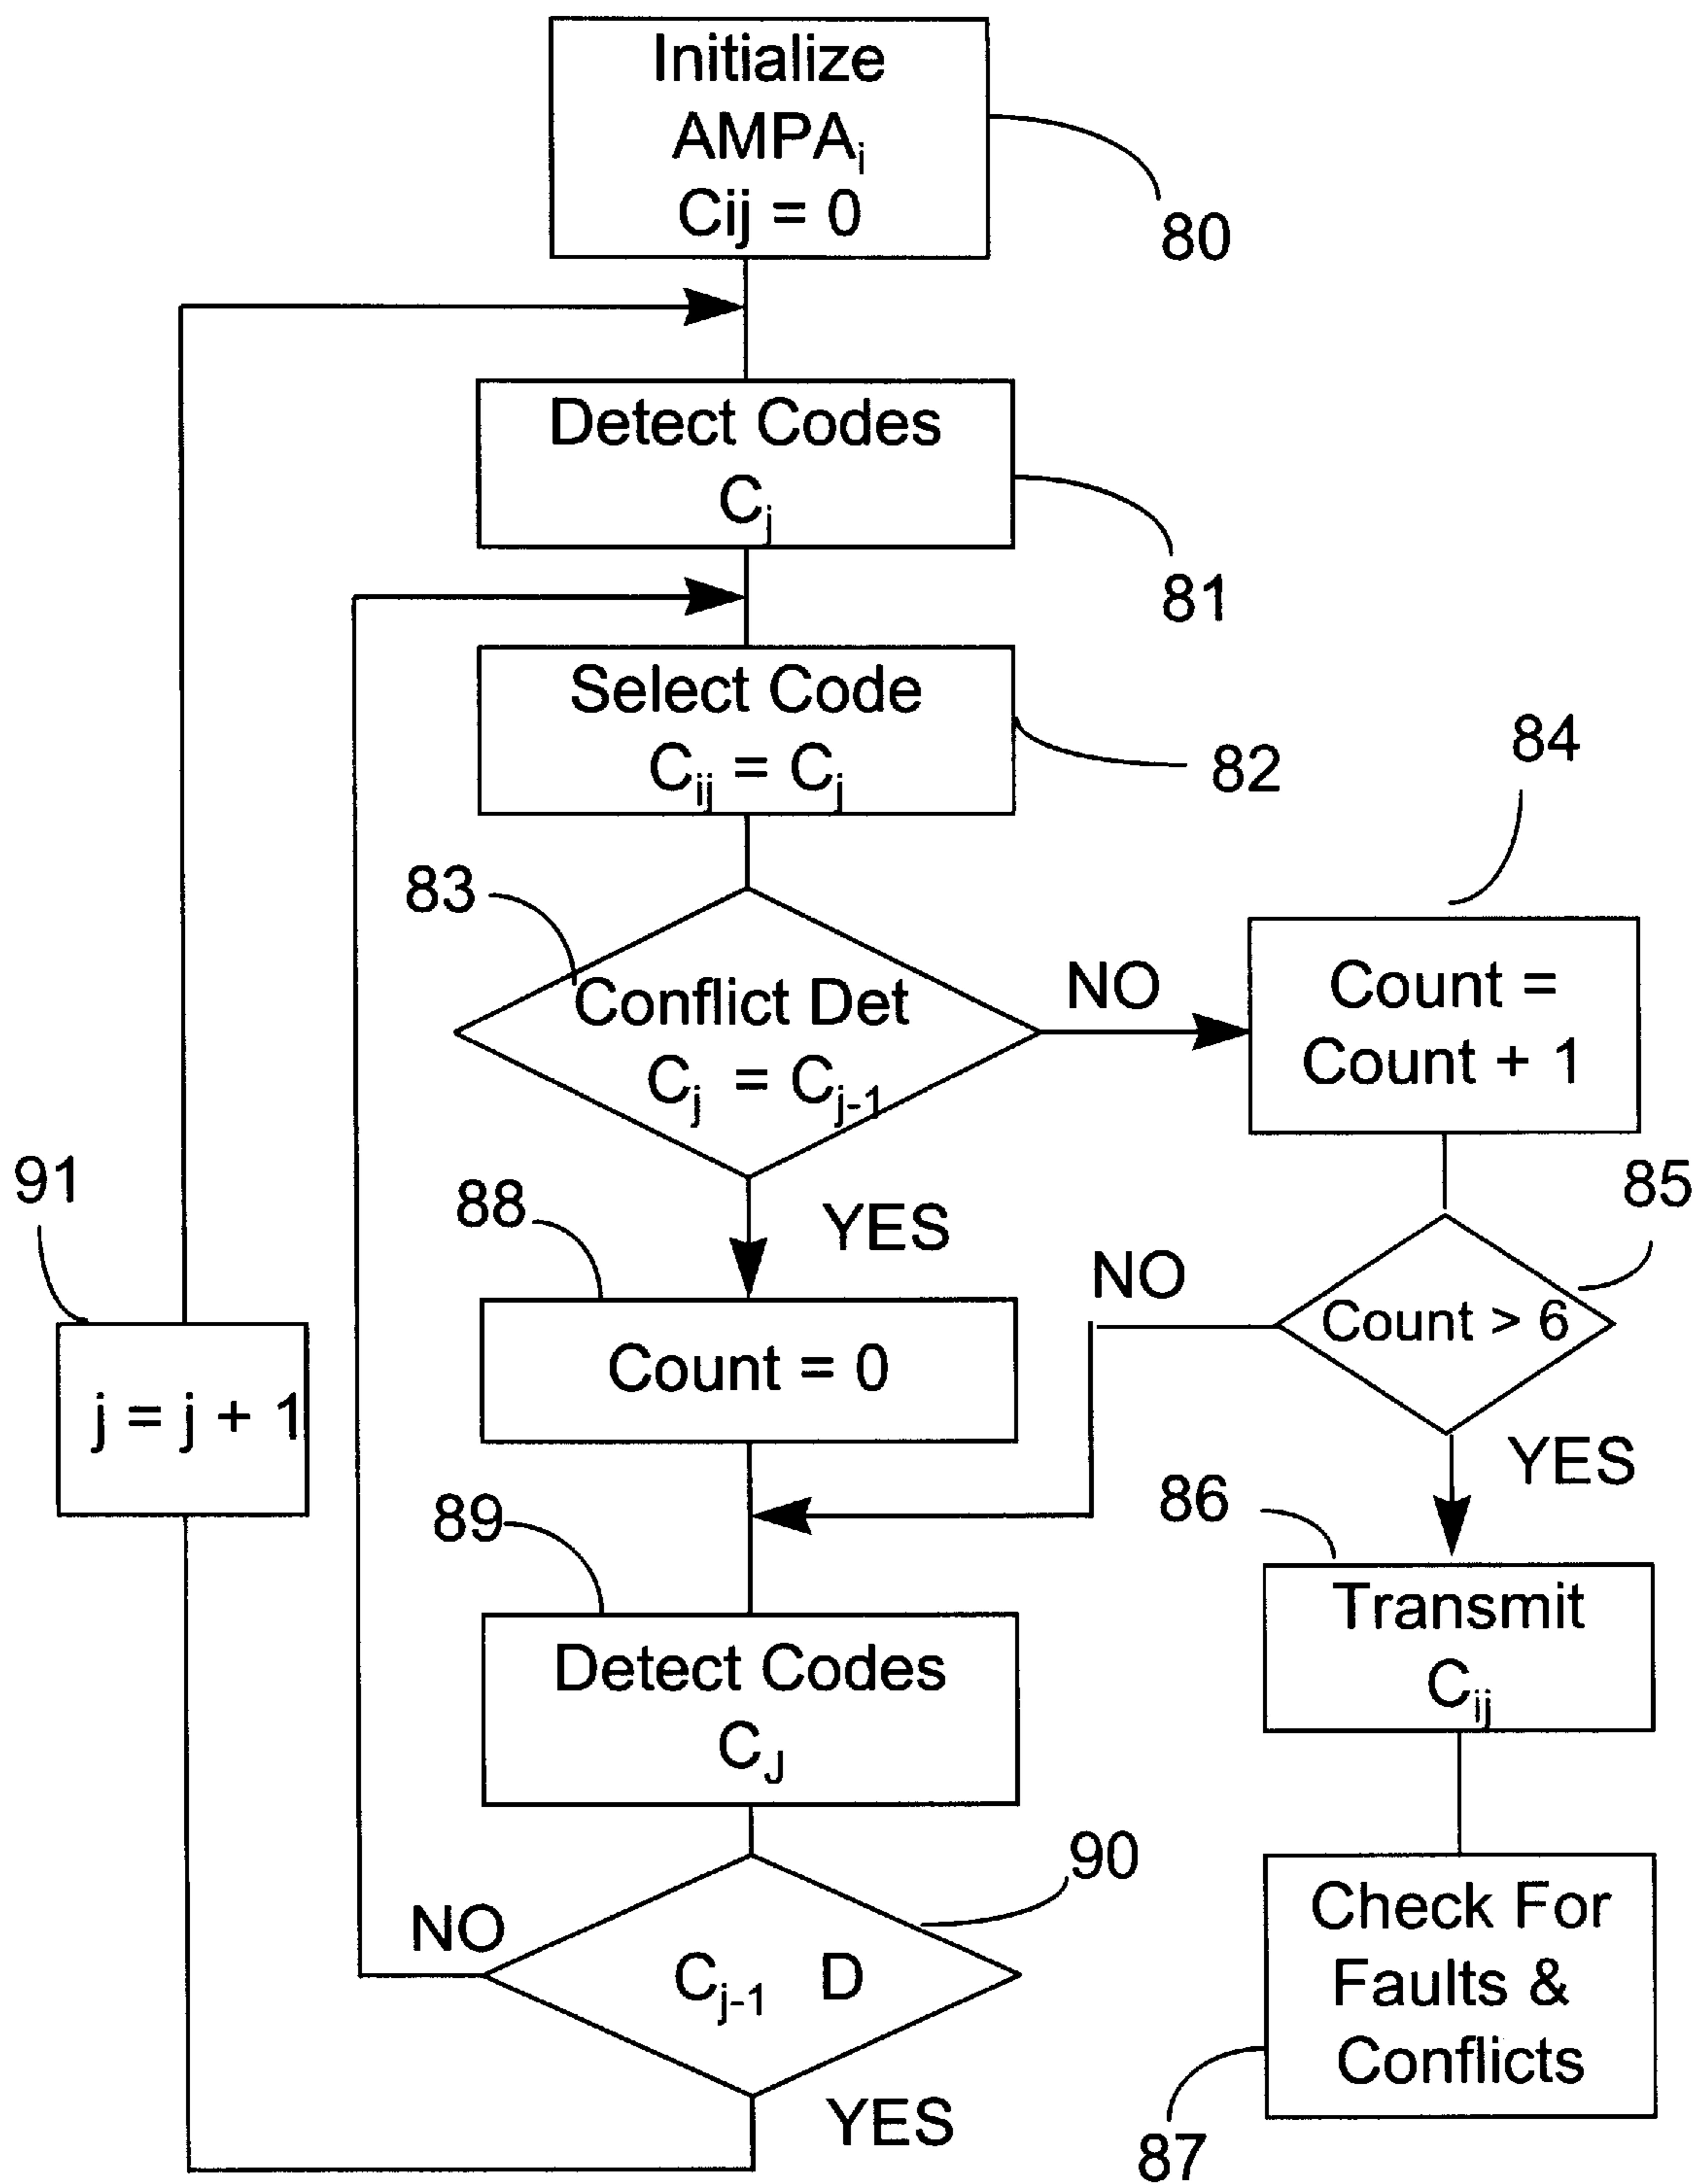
Initialize
$AMPA_i$
Cij = 0

80

Detect Codes
$C_j$

81

Select Code
$C_{ij} = C_j$

82

84

83

Conflict Det
$C_j = C_{j-1}$

NO

Count =
Count + 1

91

88

YES

85

NO

Count > 6

j = j + 1

Count = 0

YES

86

89

Transmit
$C_{ij}$

Detect Codes
$C_J$

90

NO

$C_{j-1}$ D

Check For
Faults &
Conflicts

YES

87